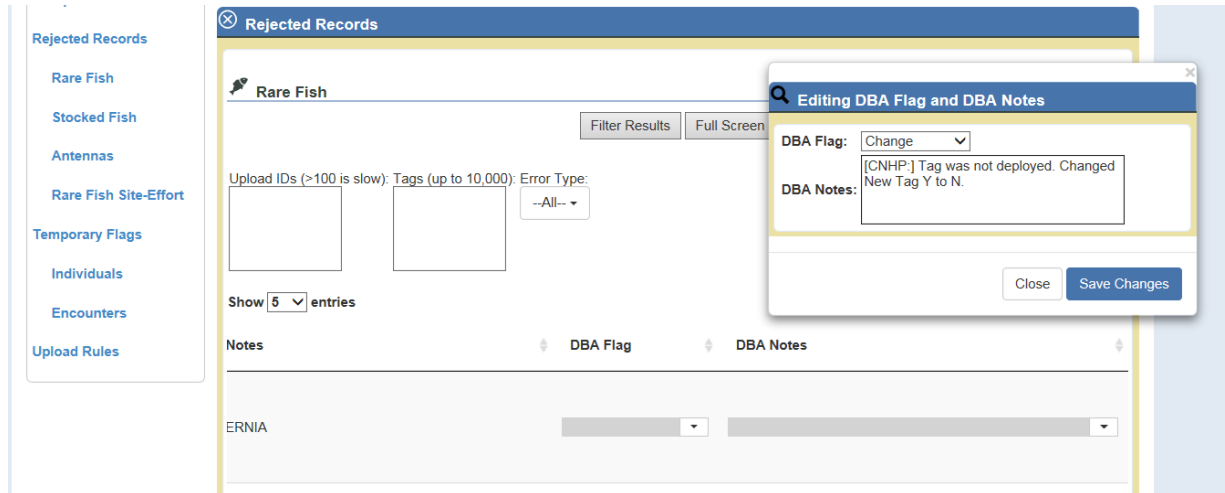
Rejected Records
Rare Fish
Stocked Fish
Antennas
Rare Fish Site-Effort
Temporary Flags
Individuals
Encounters
Upload Rules

Rejected Records

Rare Fish

Filter Results
Full Screen

Upload IDs (>100 is slow):
Tags (up to 10,000):
Error Type:
--All--

Show 5 entries

| Notes | DBA Flag | DBA Notes |
|---|---|---|
| ERNIA | | |

Editing DBA Flag and DBA Notes

DBA Flag: Change

DBA Notes: [CNHP:] Tag was not deployed. Changed New Tag Y to N.

Close
Save Changes